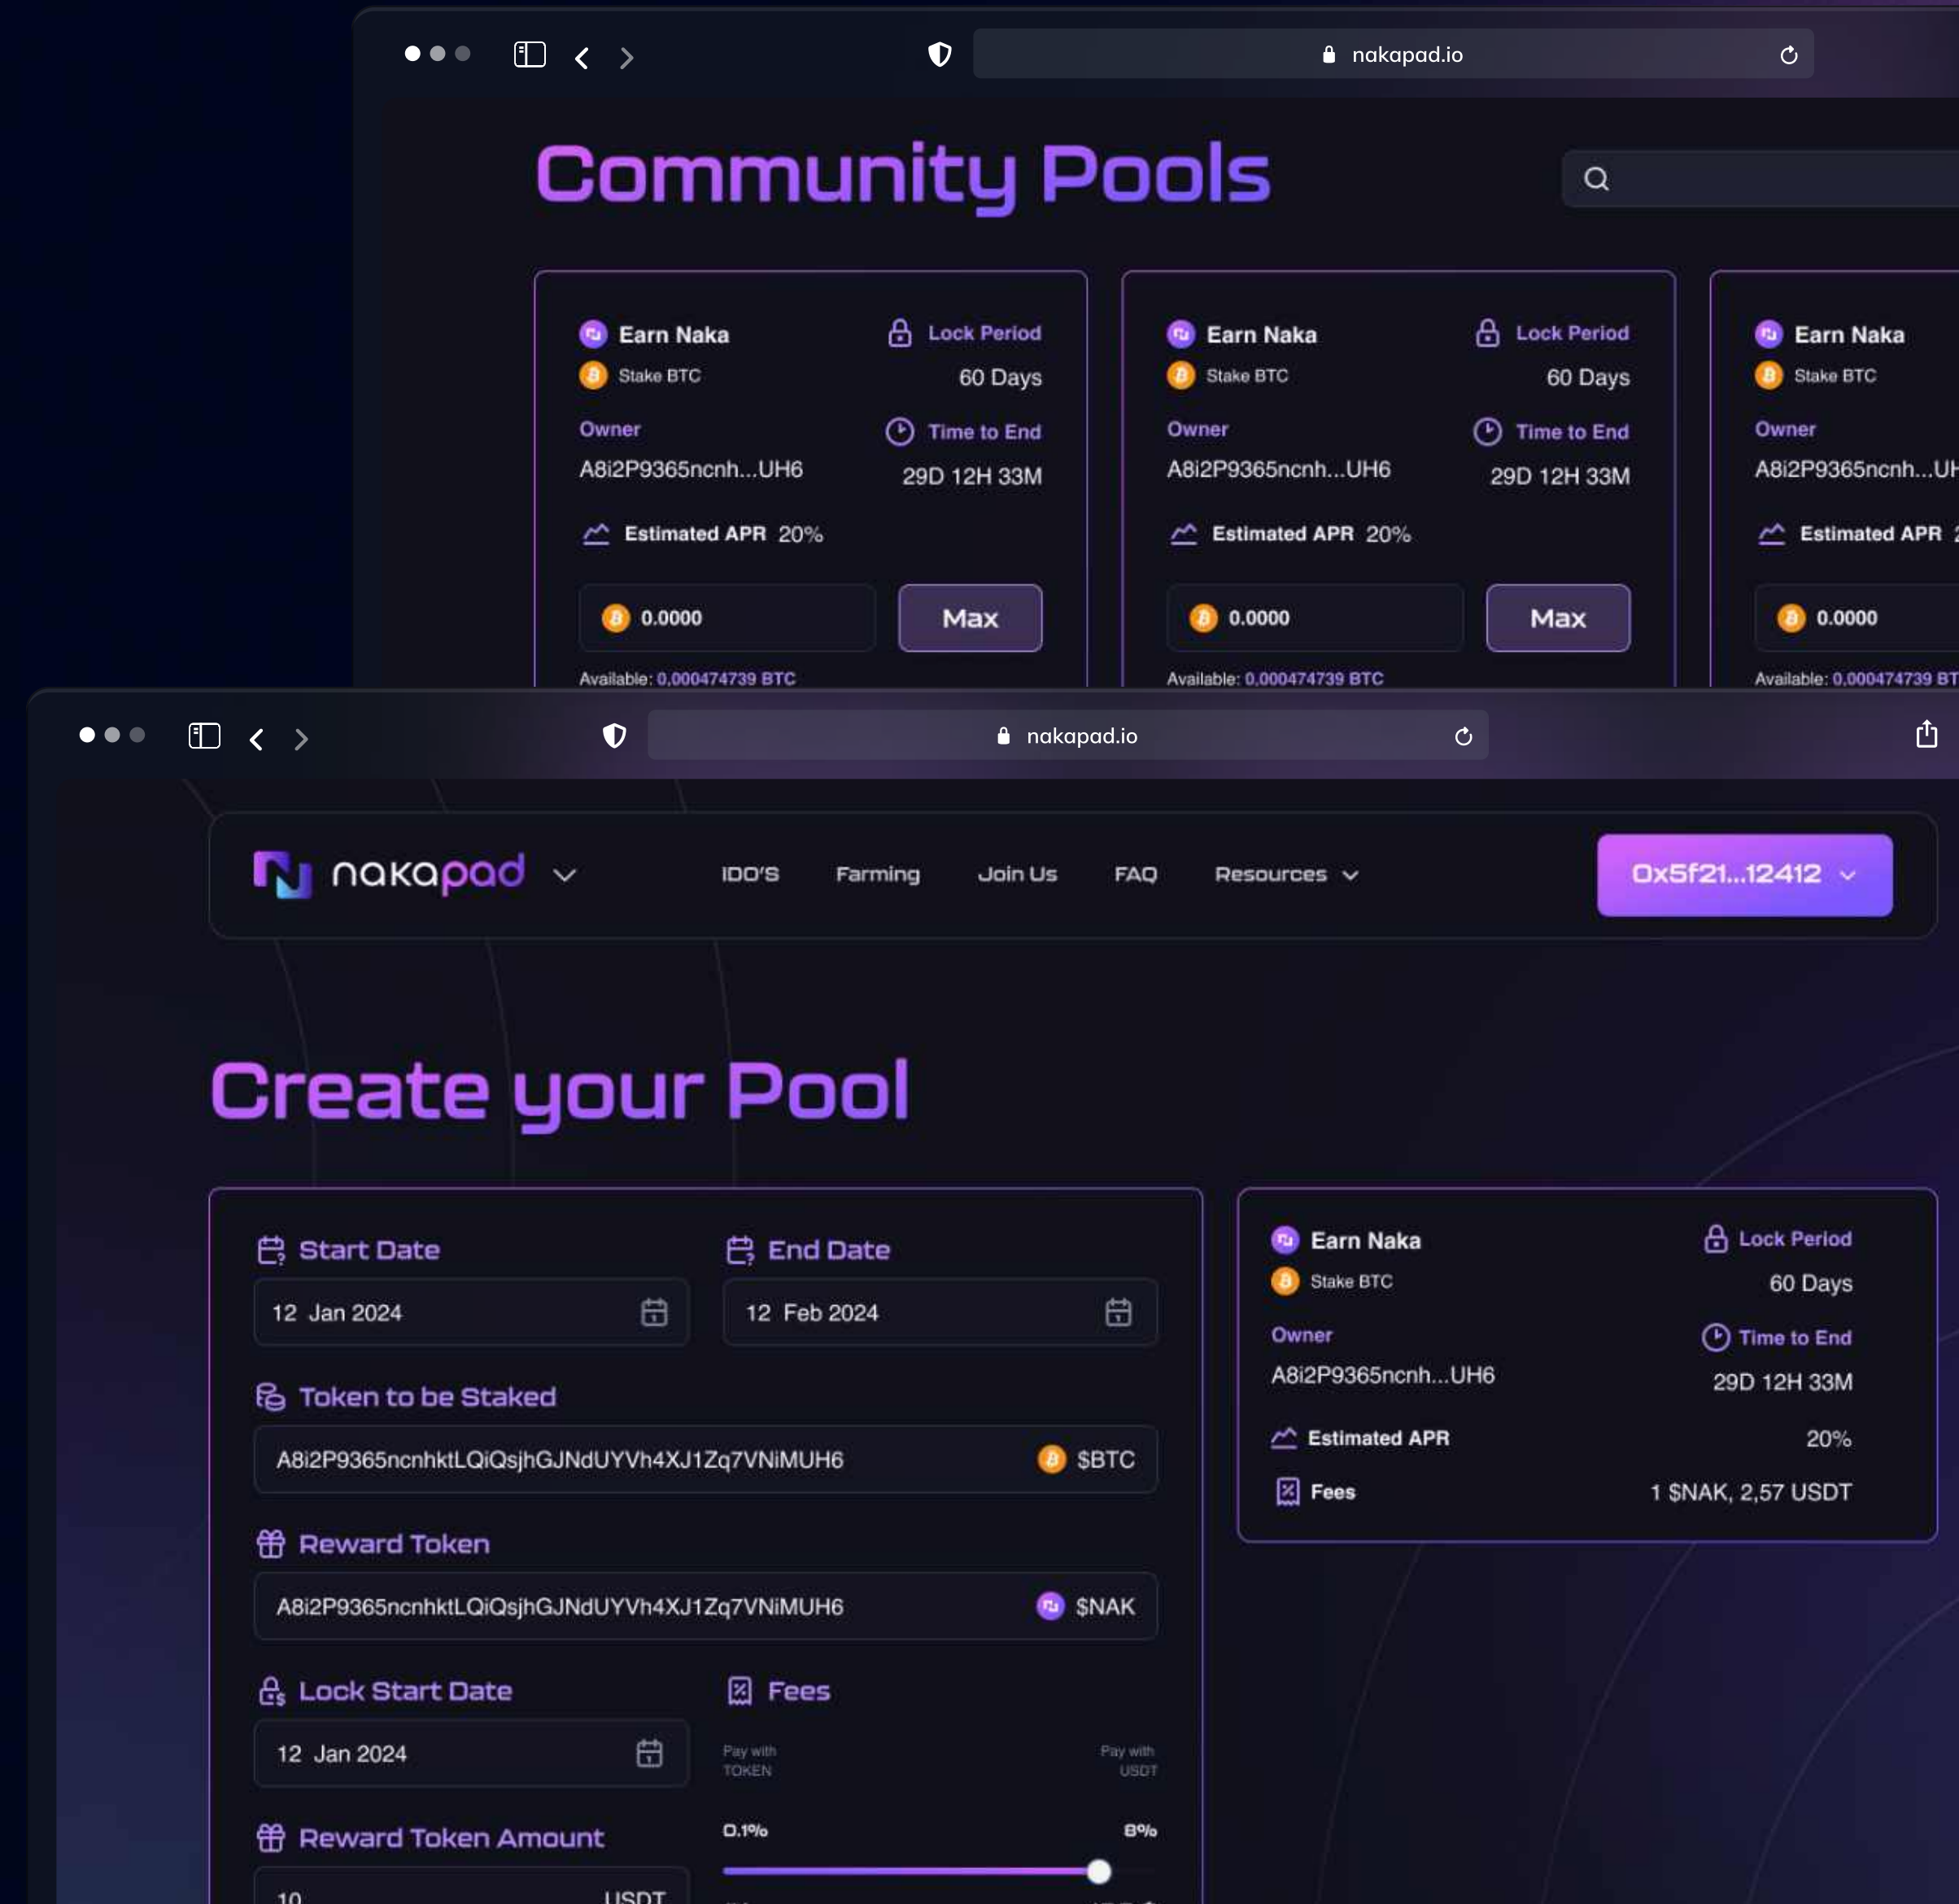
nakapad.io

Community Pools

Earn Naka
Stake BTC
Lock Period
60 Days
Owner
A8i2P9365ncnh...UH6
Time to End
29D 12H 33M
Estimated APR 20%
0.0000
Max
Available: 0.000474739 BTC

Earn Naka
Stake BTC
Lock Period
60 Days
Owner
A8i2P9365ncnh...UH6
Time to End
29D 12H 33M
Estimated APR 20%
0.0000
Max
Available: 0.000474739 BTC

Earn Naka
Stake BTC
Owner
A8i2P9365ncnh...UH
Estimated APR 2
0.0000
Available: 0.000474739 BT

nakapad.io

nakapad
IDO'S Farming Join Us FAQ Resources
0x5f21...12412

Create your Pool

Start Date
12 Jan 2024
End Date
12 Feb 2024
Token to be Staked
A8i2P9365ncnhktLQiQsjhGJNdUYVh4XJ1Zq7VNiMUH6 $BTC
Reward Token
A8i2P9365ncnhktLQiQsjhGJNdUYVh4XJ1Zq7VNiMUH6 $NAK
Lock Start Date
12 Jan 2024
Fees
Pay with TOKEN
Pay with USDT
0.1%
8%
Reward Token Amount
10 USDT

Earn Naka
Stake BTC
Lock Period
60 Days
Owner
A8i2P9365ncnh...UH6
Time to End
29D 12H 33M
Estimated APR 20%
Fees 1 $NAK, 2,57 USDT